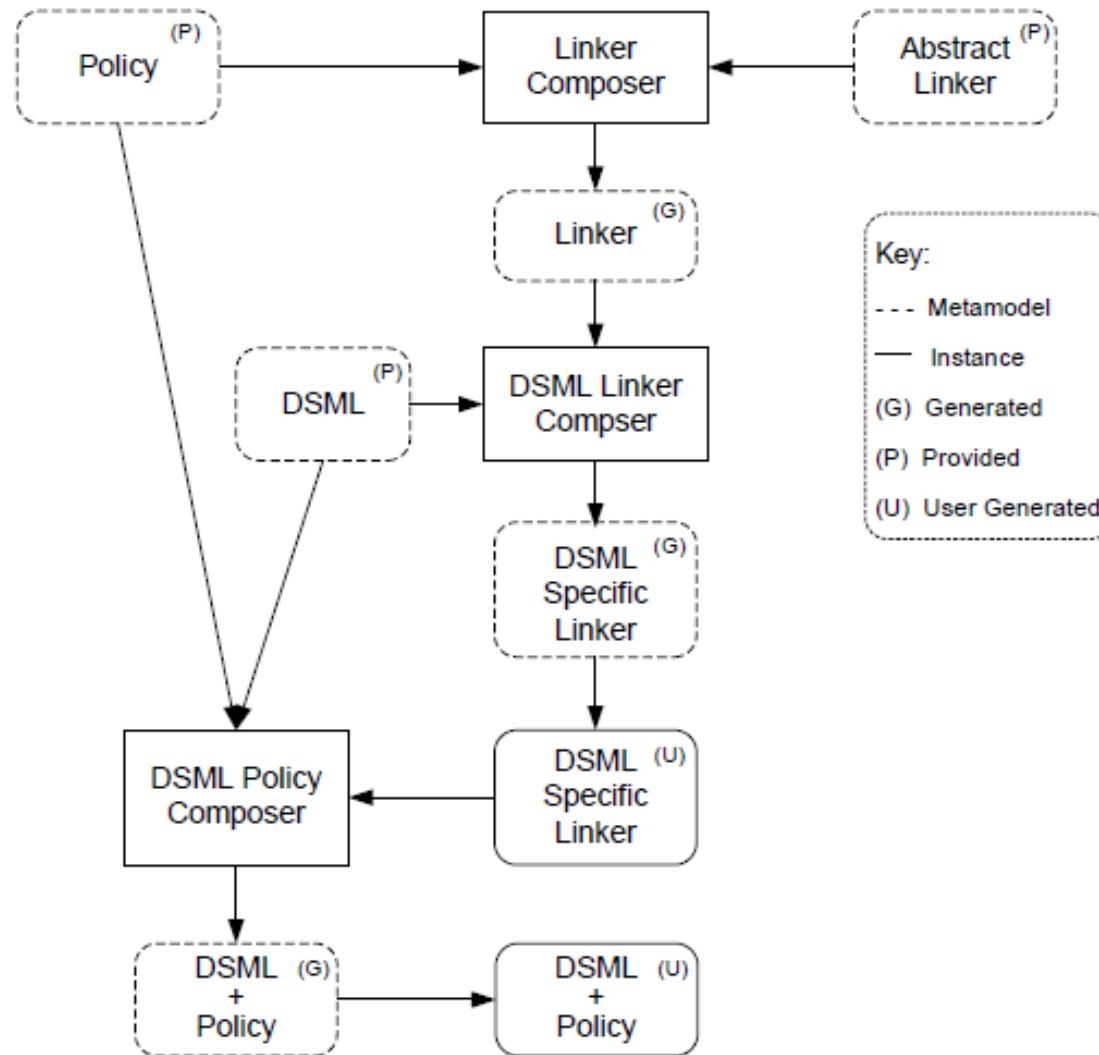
Policy (P)

Linker Composer

Abstract (P) Linker

Linker (G)

Key:
- - - Metamodel
—— Instance
(G) Generated
(P) Provided
(U) User Generated

DSML (P)

DSML Linker Compser

DSML (G) Specific Linker

DSML Policy Composer

DSML (U) Specific Linker

DSML (G) + Policy

DSML (U) + Policy